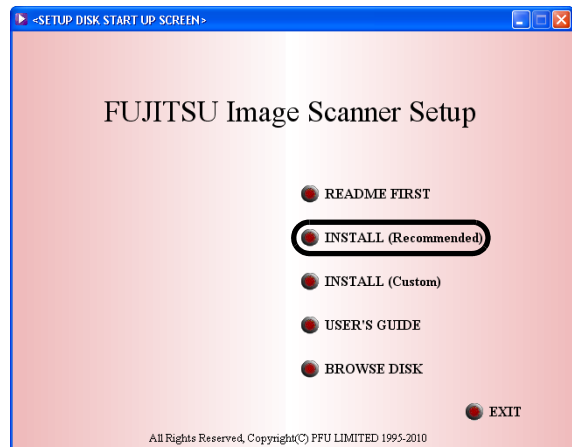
<SETUP DISK START UP SCREEN>

FUJITSU Image Scanner Setup

README FIRST

INSTALL (Recommended)

INSTALL (Custom)

USER'S GUIDE

BROWSE DISK

EXIT

All Rights Reserved, Copyright(C) PFU LIMITED 1995-2010